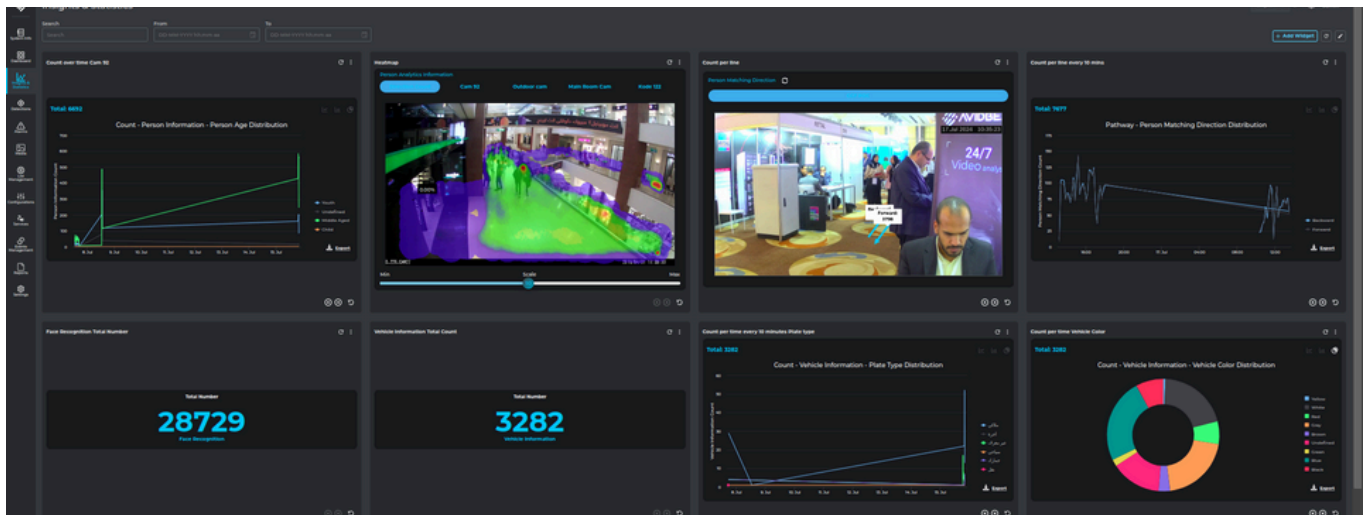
Search

From

To

+ Add Widget

Count over time Cam 92

Total: 6692

Count - Person Information - Person Age Distribution

Youth

Undefined

Middle Aged

Child

Export

Heatmap

Person Analytics Information

Cam 92

Outdoor cam

Main Room Cam

Kiosk 122

Min

Scale

Max

Count per time

Person Matching Direction

AVIDBE

17 Jul 2024

24/7

Video analy

Forward

Count per time every 10 mins

Total: 7677

Pathway - Person Matching Direction Distribution

Backward

Forward

Export

Face Recognition Total Number

Total Number

28729

Face Recognition

Vehicle Information Total Count

Total Number

3282

Vehicle Information

Count per time every 10 minutes Plate type

Total: 3282

Count - Vehicle Information - Plate Type Distribution

Export

Count per time Vehicle Color

Total: 3282

Count - Vehicle Information - Vehicle Color Distribution

Yellow

White

Red

Gray

Brown

Undefined

Green

Blue

Black

Export